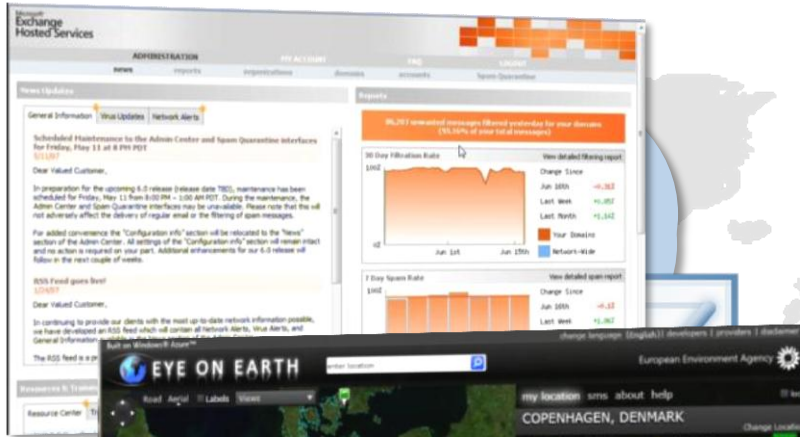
Microsoft
Exchange
Hosted Services

ADMINISTRATION
MY ACCOUNT
FAQ
LOGOUT

news
reports
organizations
domains
accounts
Spam Quarantine

News Updates

General Information
Virus Updates
Network Alerts

Scheduled Maintenance to the Admin Center and Spam Quarantine interfaces for Friday, May 11 at 8 PM PDT
5/11/07

Dear Valued Customer,

In preparation for the upcoming 6.0 release (release date TBD), maintenance has been scheduled for Friday, May 11 from 8:00 PM – 1:00 AM PDT. During the maintenance, the Admin Center and Spam Quarantine interfaces may be unavailable. Please note that this will not adversely affect the delivery of regular email or the filtering of spam messages.

For added convenience the "Configuration info" section will be relocated to the "News" section of the Admin Center. All settings of the "Configuration info" section will remain intact and no action is required on your part. Additional enhancements for our 6.0 release will follow in the next couple of weeks.

RSS Feed goes live!
5/9/07

Dear Valued Customer,

In continuing to provide our clients with the most up-to-date network information possible, we have developed an RSS feed which will contain all Network Alerts, Virus Alerts, and General Information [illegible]

The RSS feed is a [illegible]

Resources & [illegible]

Resource Center

Reports

86,207 unwanted messages filtered yesterday for your domains (95.56% of your total messages)

30 Day Filtration Rate
View detailed filtering report
100%
0%
Jun 1st
Jun 15th
Change Since
Jun 16th
Last Week
Last Month
Your Domains
Network-Wide

7 Day Spam Rate
View detailed spam report
100%
Jun 16th
Last Week

Built on Windows® Azure™
EYE ON EARTH
Enter location
change language: [English] | developers | providers | disclaimer
European Environment Agency
Road
Aerial
Labels
Views
my location
sms
about
help
COPENHAGEN, DENMARK
Change Location